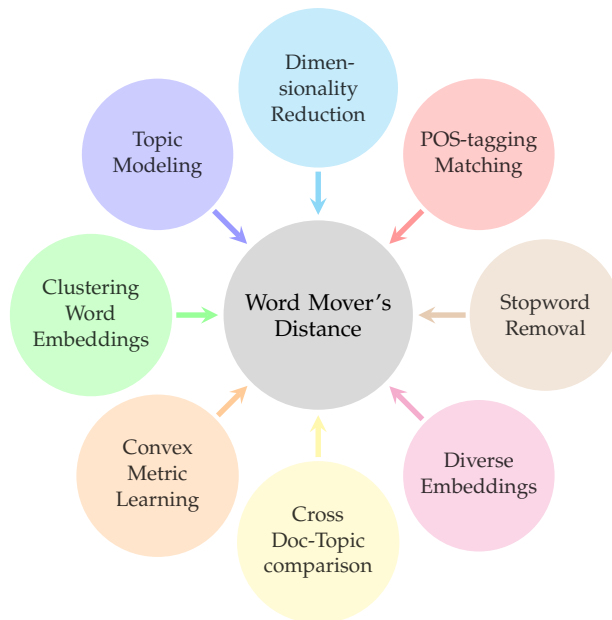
Dimensionality Reduction

Topic Modeling

POS-tagging Matching

Clustering Word Embeddings

Word Mover's Distance

Stopword Removal

Convex Metric Learning

Diverse Embeddings

Cross Doc-Topic comparison